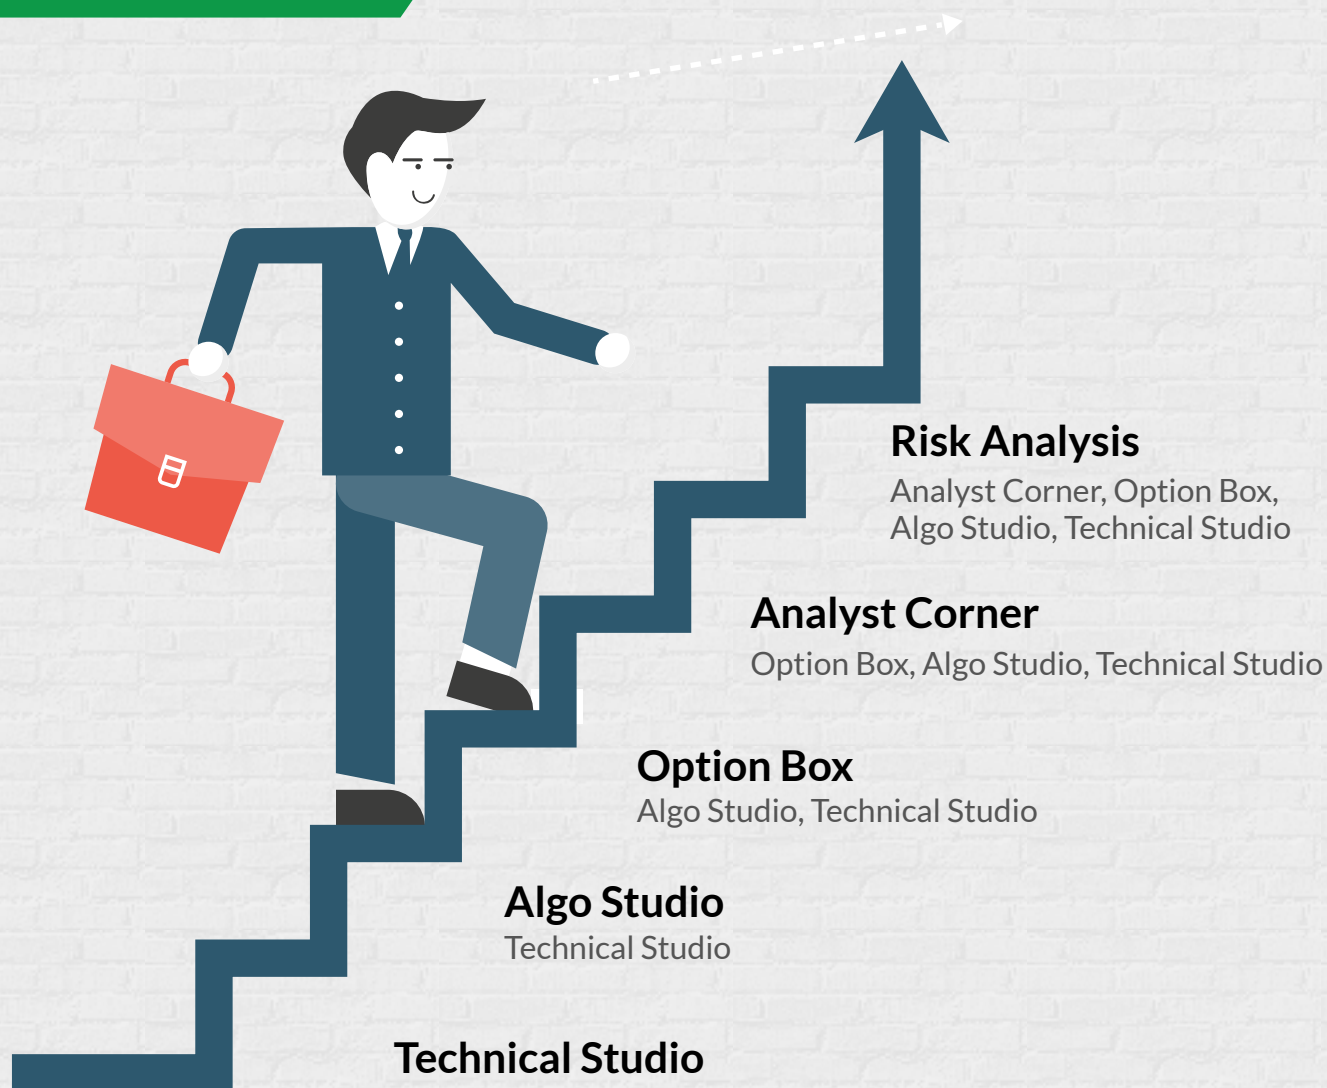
Risk Analysis
Analyst Corner, Option Box, Algo Studio, Technical Studio

Analyst Corner
Option Box, Algo Studio, Technical Studio

Option Box
Algo Studio, Technical Studio

Algo Studio
Technical Studio

Technical Studio